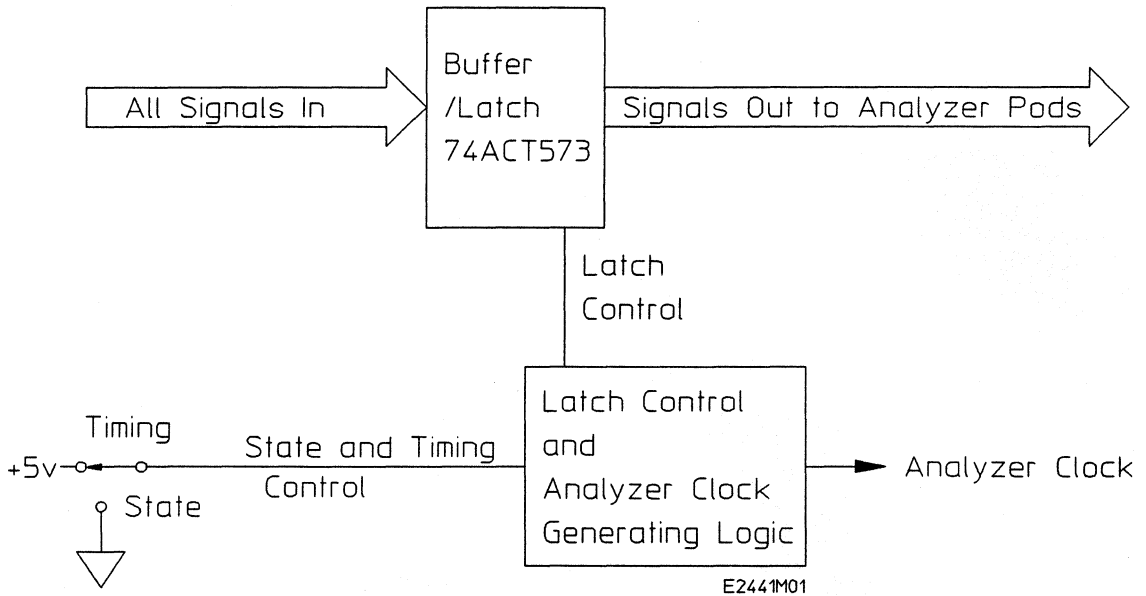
All Signals In

Buffer /Latch 74ACT573

Signals Out to Analyzer Pods

Latch Control

Timing

+5v

State and Timing Control

State

Latch Control and Analyzer Clock Generating Logic

Analyzer Clock

E2441M01